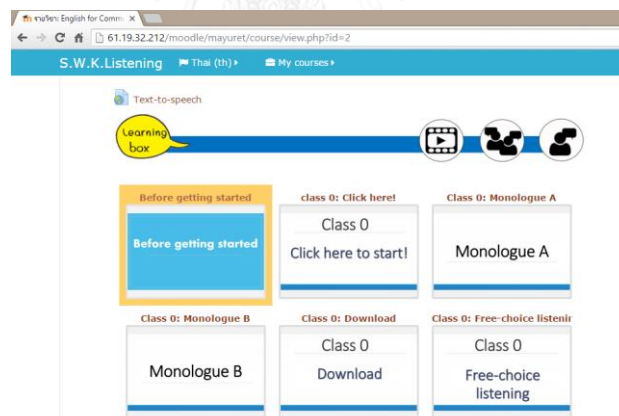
รายวิชา: English for Comm ×

61.19.32.212/moodle/mayuret/course/view.php?id=2

S.W.K.Listening Thai (th) ▸ My courses ▸

Text-to-speech

Learning box

Before getting started

Before getting started

class 0: Click here!

Class 0

Click here to start!

Class 0: Monologue A

Monologue A

Class 0: Monologue B

Monologue B

Class 0: Download

Class 0

Download

Class 0: Free-choice listenin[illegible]

Class 0

Free-choice listening